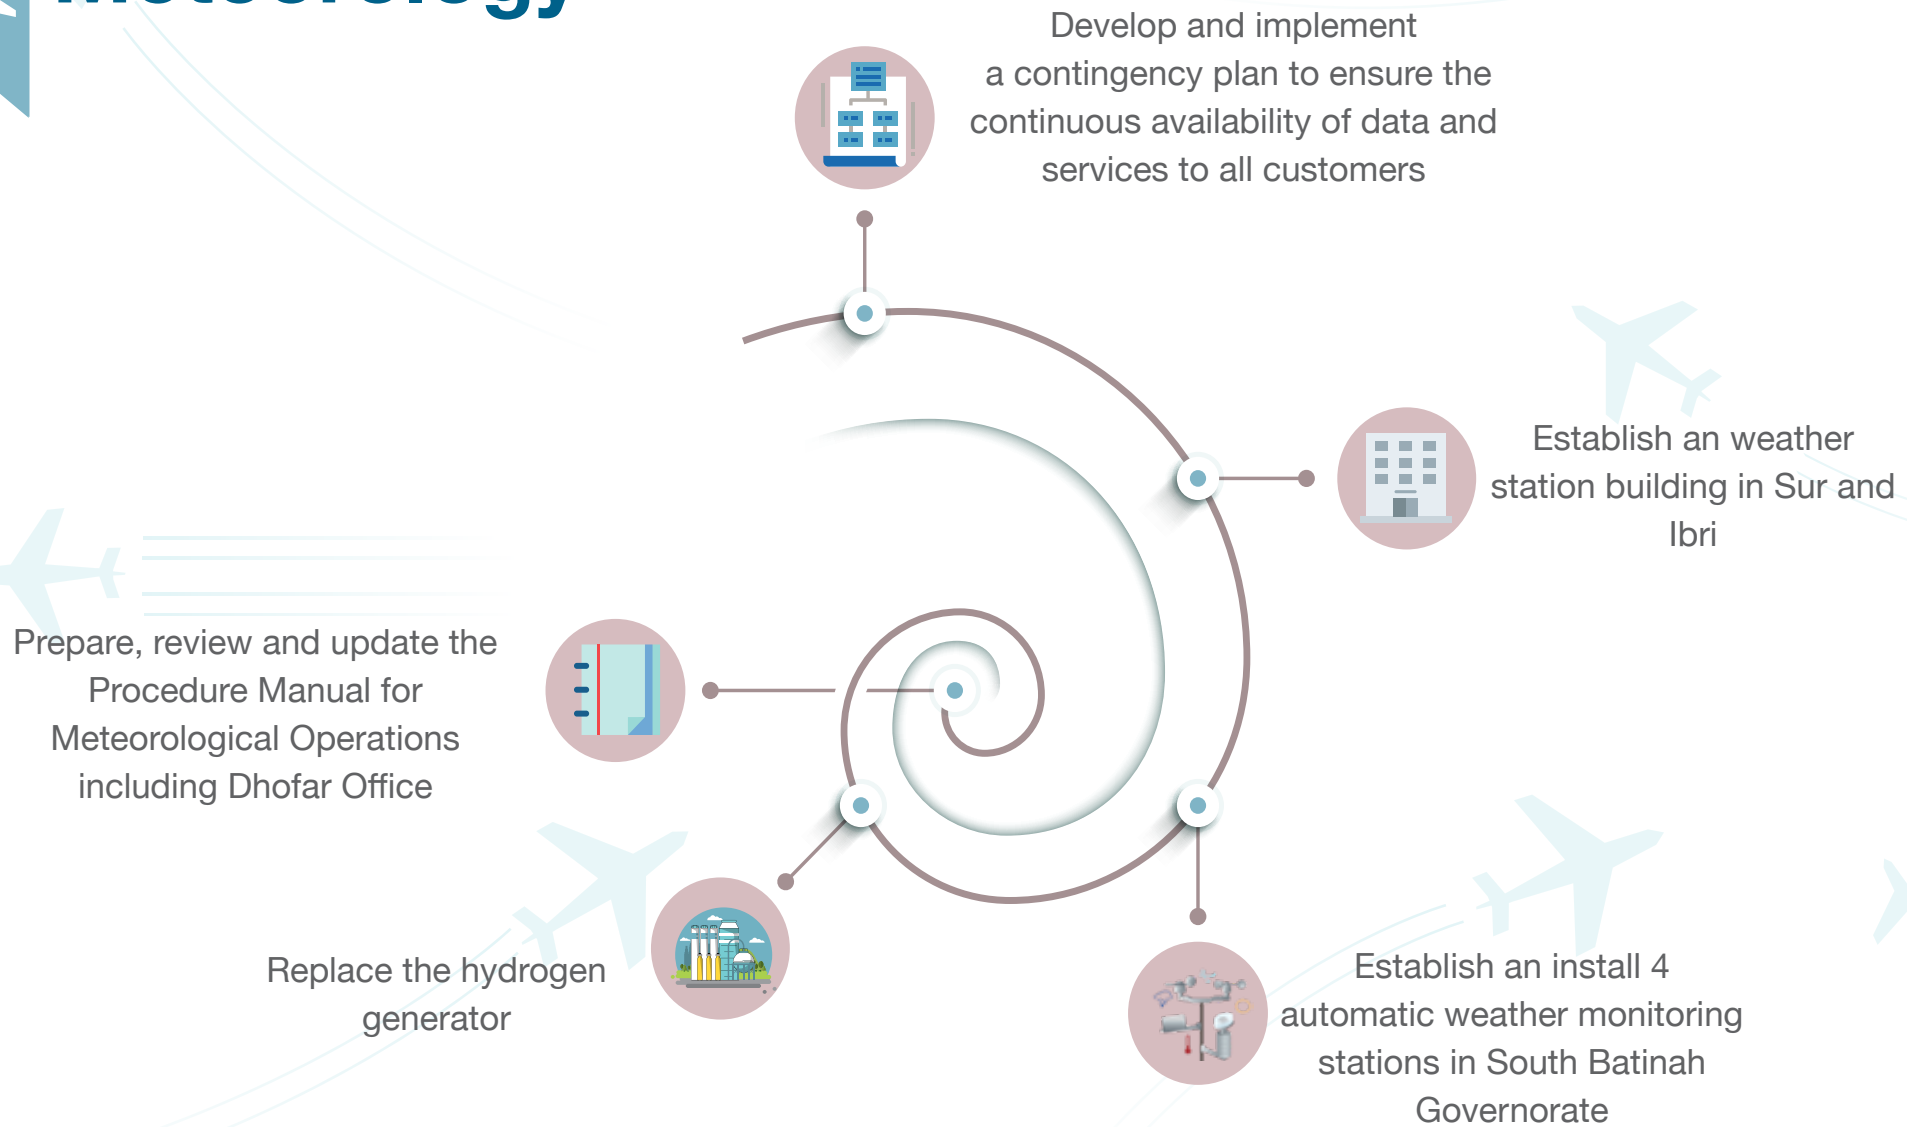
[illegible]

Develop and implement a contingency plan to ensure the continuous availability of data and services to all customers

Establish an weather station building in Sur and Ibri

Prepare, review and update the Procedure Manual for Meteorological Operations including Dhofar Office

Replace the hydrogen generator

Establish an install 4 automatic weather monitoring stations in South Batinah Governorate